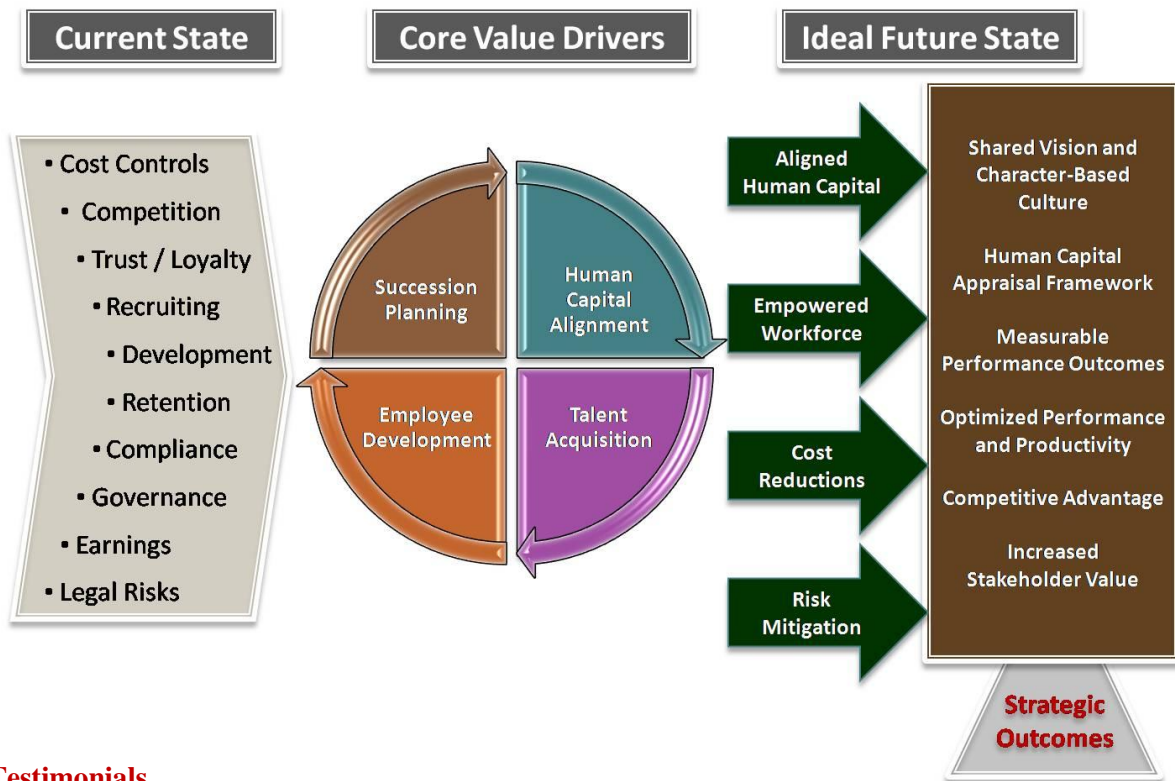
Current State

Core Value Drivers

Ideal Future State

• Cost Controls
• Competition
• Trust / Loyalty
• Recruiting
• Development
• Retention
• Compliance
• Governance
• Earnings
• Legal Risks

Succession Planning

Human Capital Alignment

Employee Development

Talent Acquisition

Aligned Human Capital

Empowered Workforce

Cost Reductions

Risk Mitigation

Shared Vision and Character-Based Culture

Human Capital Appraisal Framework

Measurable Performance Outcomes

Optimized Performance and Productivity

Competitive Advantage

Increased Stakeholder Value

Strategic Outcomes

Testimonials